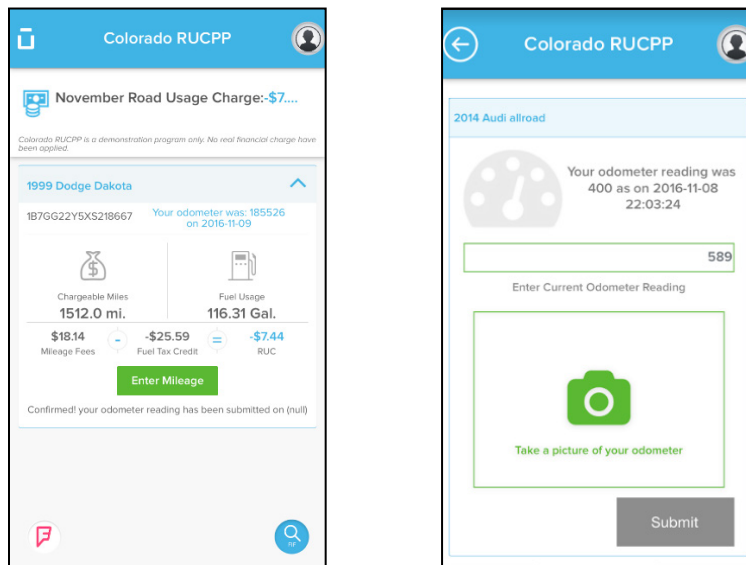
Colorado RUCPP

November Road Usage Charge:-$7....

Colorado RUCPP is a demonstration program only. No real financial charge have been applied.

1999 Dodge Dakota

1B7GG22Y5XS218667

Your odometer was: 185526 on 2016-11-09

Chargeable Miles
1512.0 mi.

Fuel Usage
116.31 Gal.

$18.14
Mileage Fees

-

-$25.59
Fuel Tax Credit

=

-$7.44
RUC

Enter Mileage

Confirmed! your odometer reading has been submitted on (null)

Colorado RUCPP

2014 Audi allroad

Your odometer reading was 400 as on 2016-11-08 22:03:24

589

Enter Current Odometer Reading

Take a picture of your odometer

Submit